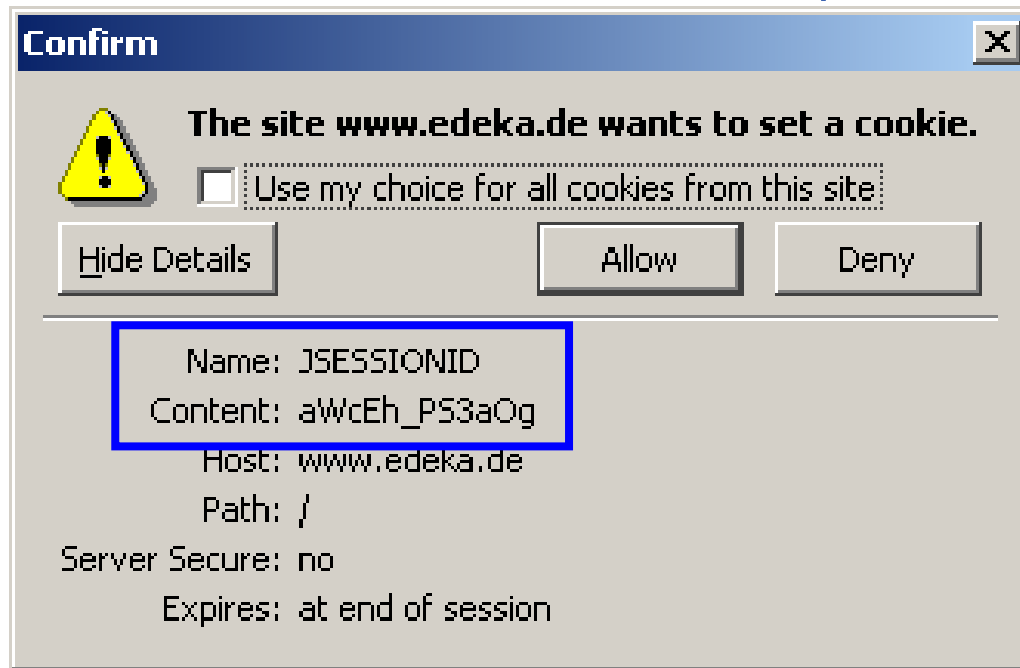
Confirm

The site www.edeka.de wants to set a cookie.

Use my choice for all cookies from this site

Hide Details

Allow

Deny

Name: JSESSIONID
Content: aWcEh_PS3aOg
Host: www.edeka.de
Path: /
Server Secure: no
Expires: at end of session